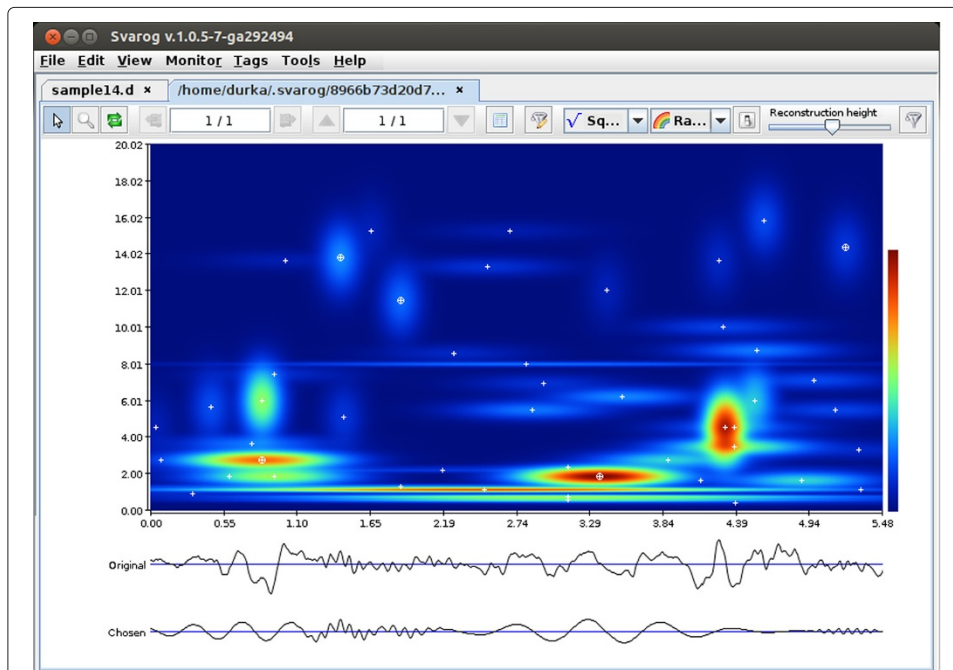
Svarog v.1.0.5-7-ga292494

File Edit View Monitor Tags Tools Help

sample14.d ×
/home/durka/.svarog/8966b73d20d7... ×

1 / 1
1 / 1
Sq...
Ra...
Reconstruction height

20.02
18.02
16.02
14.02
12.01
10.01
8.01
6.01
4.00
2.00
0.00

0.00
0.55
1.10
1.65
2.19
2.74
3.29
3.84
4.39
4.94
5.48

Original

Chosen